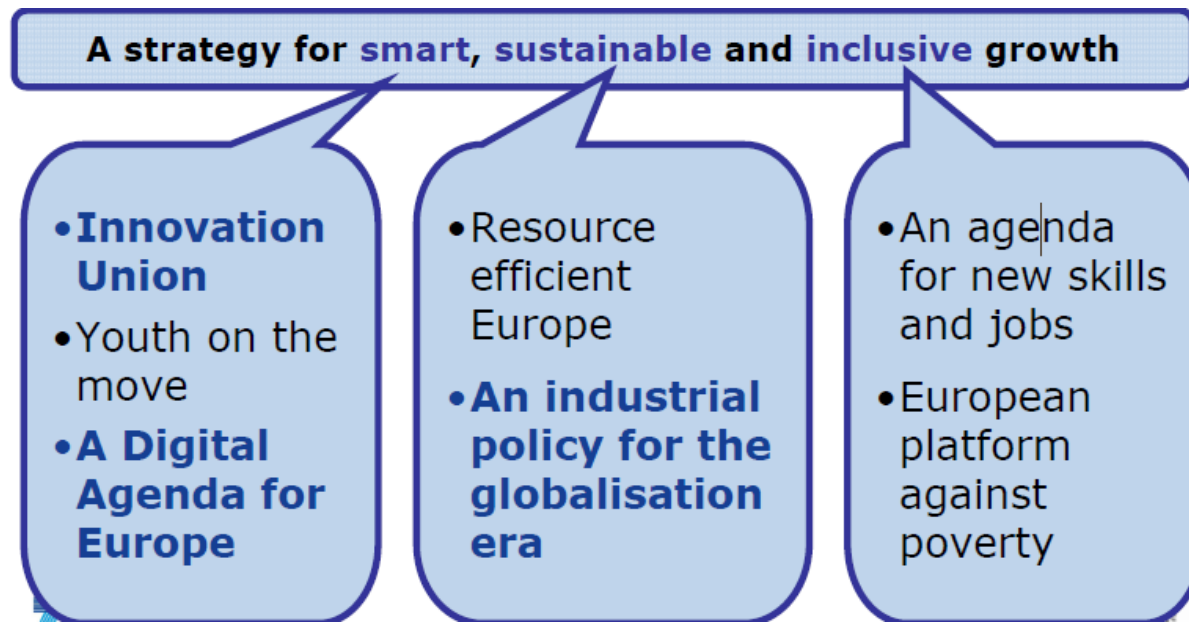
A strategy for smart, sustainable and inclusive growth

• Innovation Union
• Youth on the move
• A Digital Agenda for Europe

• Resource efficient Europe
• An industrial policy for the globalisation era

• An agenda for new skills and jobs
• European platform against poverty